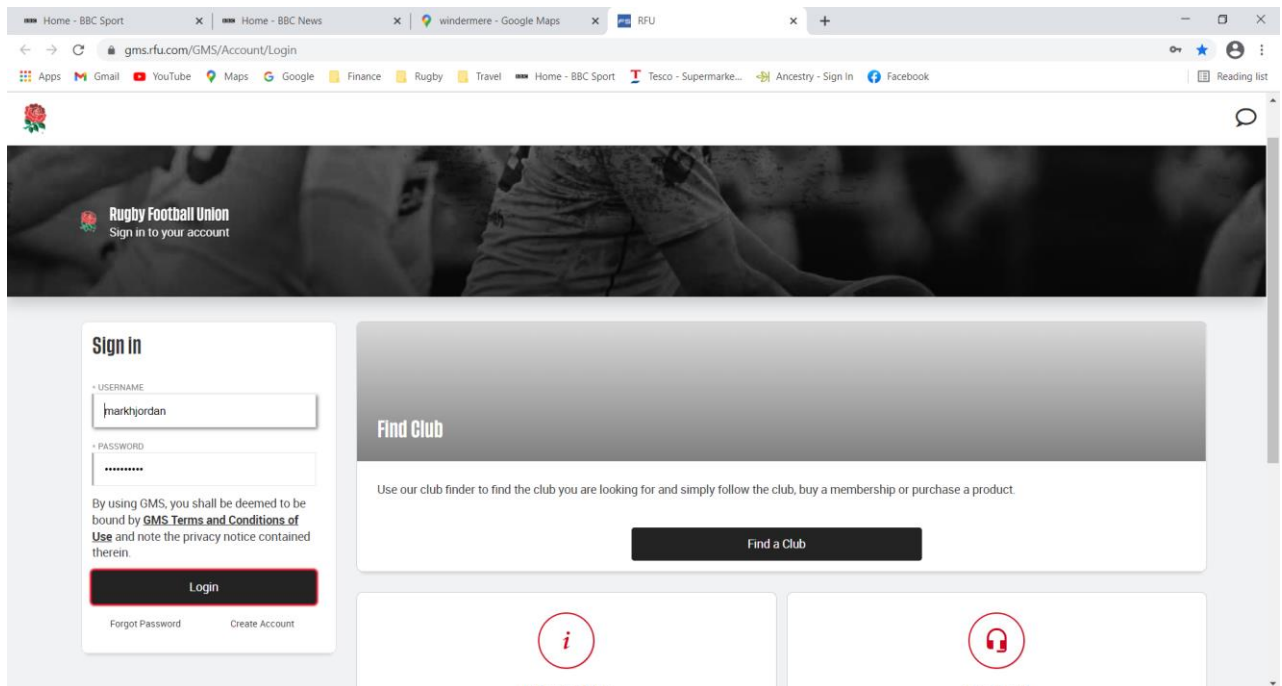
Home - BBC Sport
Home - BBC News
windermere - Google Maps
RFU
gms.rfu.com/GMS/Account/Login
Apps Gmail YouTube Maps Google Finance Rugby Travel Home - BBC Sport Tesco - Supermarke... Ancestry - Sign In Facebook
Reading list

Rugby Football Union
Sign in to your account

Sign in
* USERNAME
markhjordan
* PASSWORD
••••••••••
By using GMS, you shall be deemed to be bound by GMS Terms and Conditions of Use and note the privacy notice contained therein.
Login
Forgot Password
Create Account

Find Club
Use our club finder to find the club you are looking for and simply follow the club, buy a membership or purchase a product.
Find a Club

i